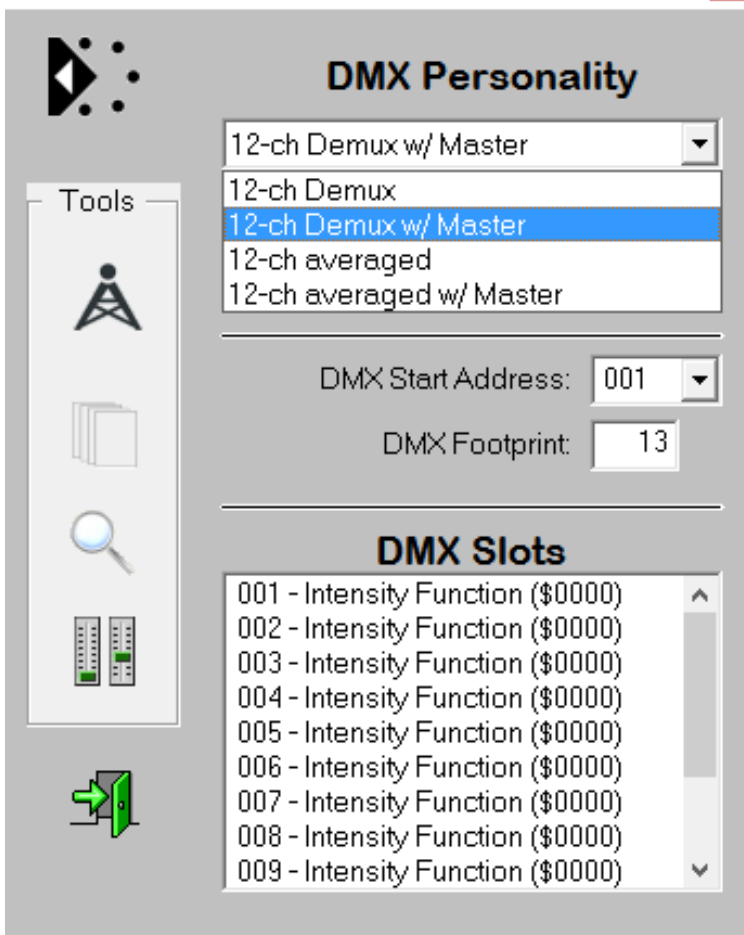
Tools

DMX Personality

12-ch Demux w/ Master

12-ch Demux
12-ch Demux w/ Master
12-ch averaged
12-ch averaged w/ Master

DMX Start Address: 001

DMX Footprint: 13

DMX Slots

001 - Intensity Function (\$0000)
002 - Intensity Function (\$0000)
003 - Intensity Function (\$0000)
004 - Intensity Function (\$0000)
005 - Intensity Function (\$0000)
006 - Intensity Function (\$0000)
007 - Intensity Function (\$0000)
008 - Intensity Function (\$0000)
009 - Intensity Function (\$0000)